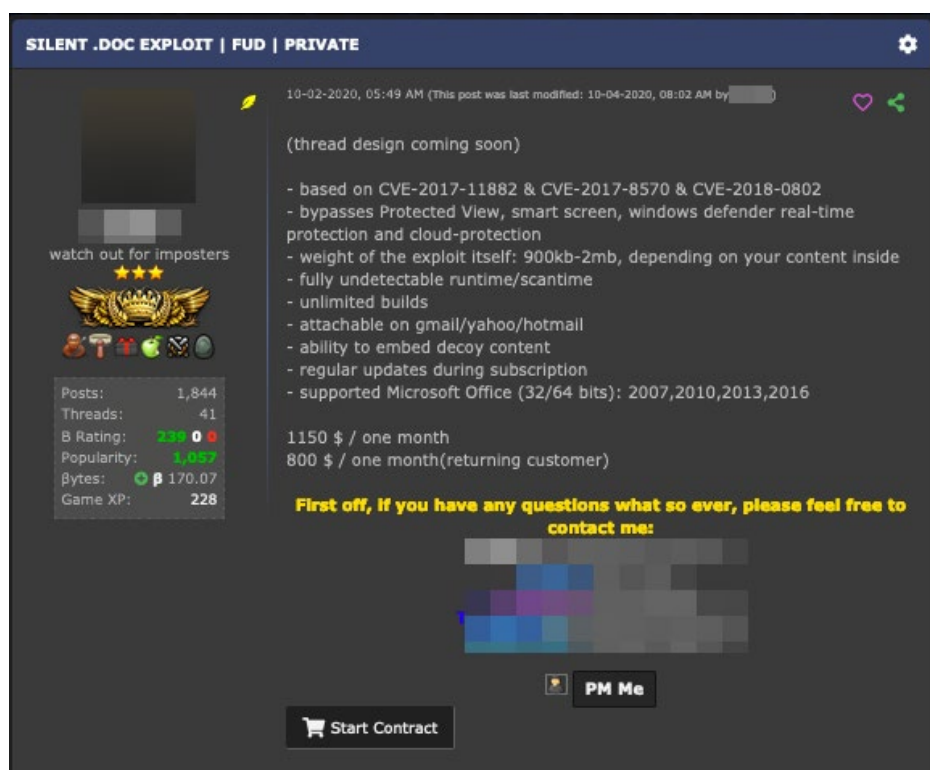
SILENT .DOC EXPLOIT | FUD | PRIVATE

watch out for imposters

| | |
|---|---|
| Posts: | 1,844 |
| Threads: | 41 |
| B Rating: | 239 0 0 |
| Popularity: | 1,057 |
| βytes: | β 170.07 |
| Game XP: | 228 |

10-02-2020, 05:49 AM (This post was last modified: 10-04-2020, 08:02 AM by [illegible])

(thread design coming soon)

- based on CVE-2017-11882 & CVE-2017-8570 & CVE-2018-0802
- bypasses Protected View, smart screen, windows defender real-time protection and cloud-protection
- weight of the exploit itself: 900kb-2mb, depending on your content inside
- fully undetectable runtime/scantime
- unlimited builds
- attachable on gmail/yahoo/hotmail
- ability to embed decoy content
- regular updates during subscription
- supported Microsoft Office (32/64 bits): 2007,2010,2013,2016

1150 $ / one month
800 $ / one month(returning customer)

First off, If you have any questions what so ever, please feel free to contact me:

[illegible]

PM Me

Start Contract